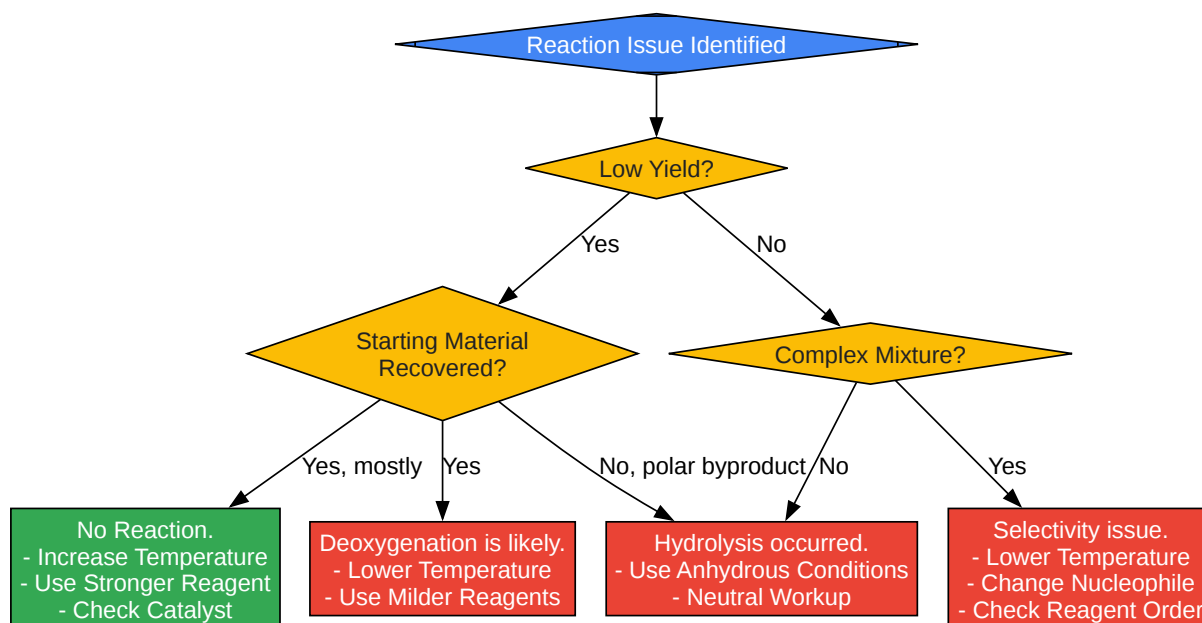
Reaction Issue Identified

Low Yield?

Yes

No

Starting Material Recovered?

Complex Mixture?

Yes, mostly

Yes

No, polar byproduct

No

Yes

No Reaction.
- Increase Temperature
- Use Stronger Reagent
- Check Catalyst

Deoxygenation is likely.
- Lower Temperature
- Use Milder Reagents

Hydrolysis occurred.
- Use Anhydrous Conditions
- Neutral Workup

Selectivity issue.
- Lower Temperature
- Change Nucleophile
- Check Reagent Order